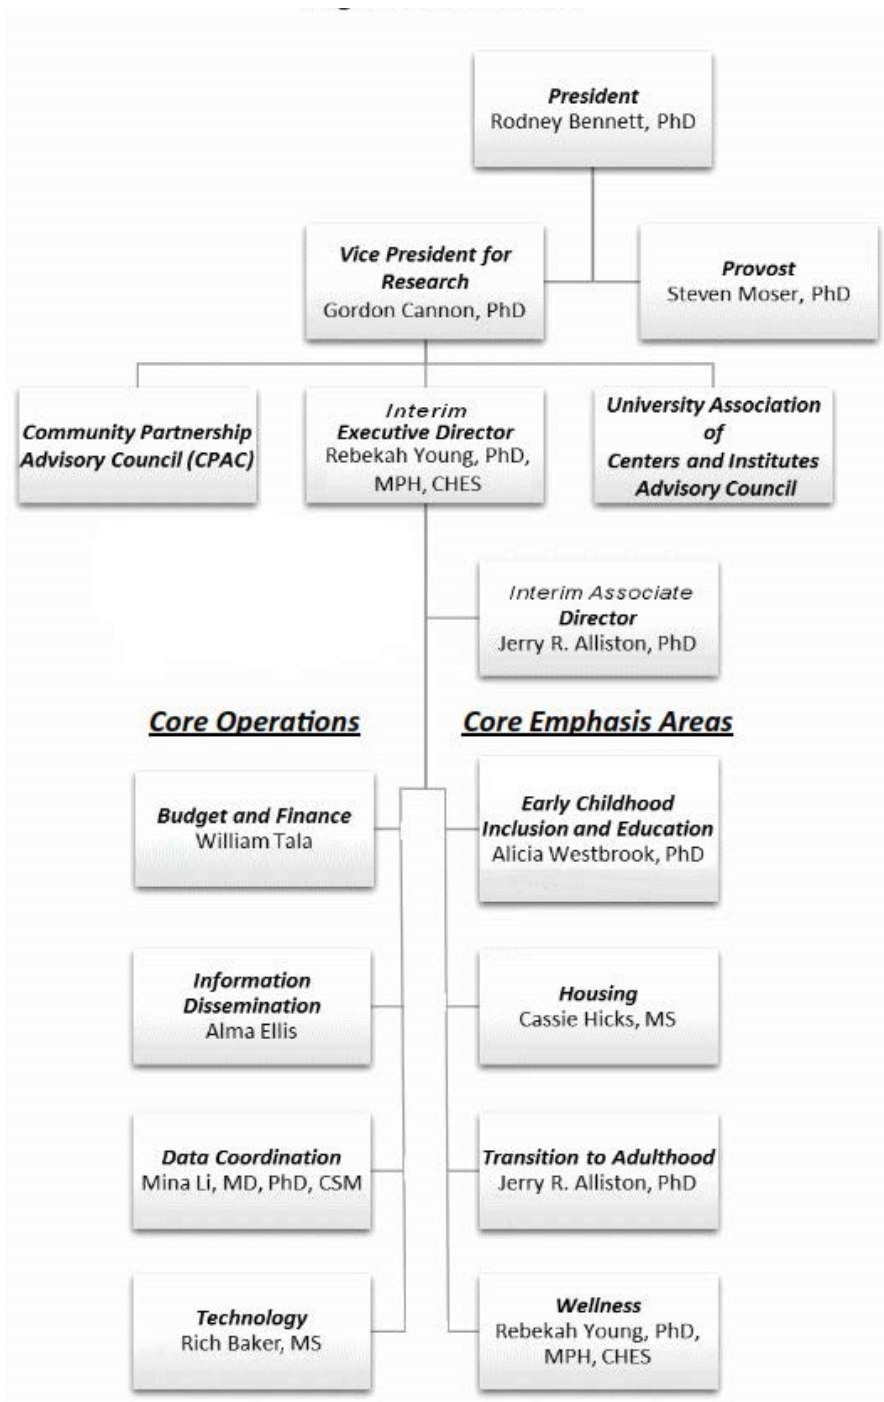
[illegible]

President
Rodney Bennett, PhD

Vice President for Research
Gordon Cannon, PhD

Provost
Steven Moser, PhD

Community Partnership Advisory Council (CPAC)

Interim
Executive Director
Rebekah Young, PhD, MPH, CHES

University Association of Centers and Institutes Advisory Council

Interim Associate Director
Jerry R. Alliston, PhD

Core Operations

Core Emphasis Areas

Budget and Finance
William Tala

Early Childhood Inclusion and Education
Alicia Westbrook, PhD

Information Dissemination
Alma Ellis

Housing
Cassie Hicks, MS

Data Coordination
Mina Li, MD, PhD, CSM

Transition to Adulthood
Jerry R. Alliston, PhD

Technology
Rich Baker, MS

Wellness
Rebekah Young, PhD, MPH, CHES